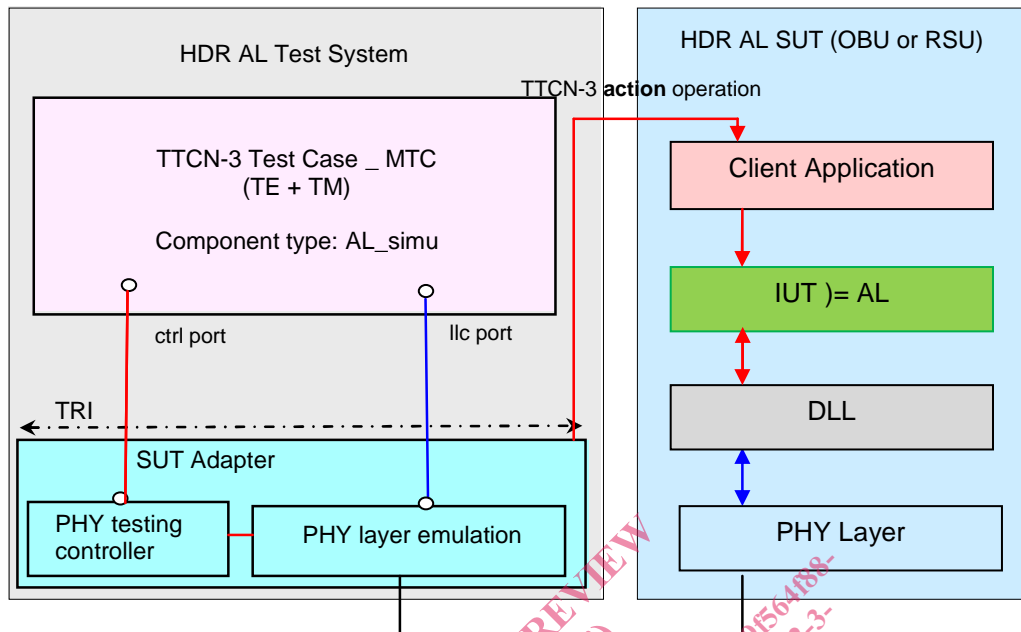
HDR AL Test System

HDR AL SUT (OBU or RSU)

TTCN-3 **action** operation

TTCN-3 Test Case _ MTC
(TE + TM)

Component type: AL_simu

Client Application

IUT )= AL

ctrl port

llc port

TRI

DLL

SUT Adapter

PHY testing controller

PHY layer emulation

PHY Layer

PREVIEW

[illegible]f564f88-

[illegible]3-